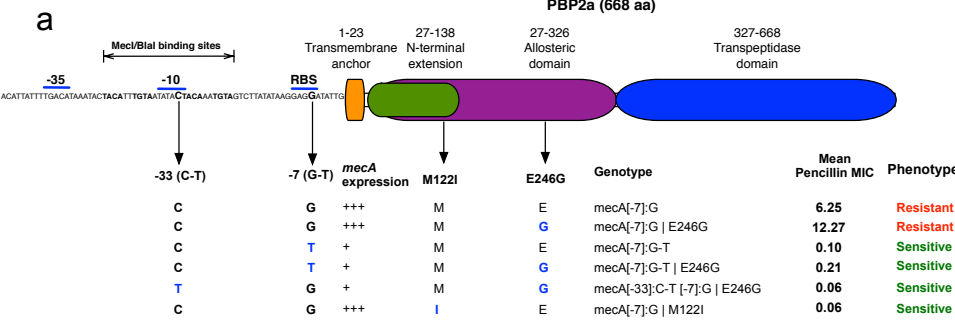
a

PBP2a (668 aa)

MecI/BlaI binding sites

-35 -10 RBS

ACATTATTTTGACATAAATACTACATTTGTAATATACTACAAATGTAGTCTTATATAAGGAGGATATTG

1-23 Transmembrane anchor

27-138 N-terminal extension

27-326 Allosteric domain

327-668 Transpeptidase domain

| -33 (C-T) | -7 (G-T) | *mecA* expression | M122I | E246G | Genotype | Mean Pencillin MIC | Phenotype |
|---|---|---|---|---|---|---|---|
| C | G | +++ | M | E | mecA[-7]:G | 6.25 | Resistant |
| C | G | +++ | M | G | mecA[-7]:G \| E246G | 12.27 | Resistant |
| C | T | + | M | E | mecA[-7]:G-T | 0.10 | Sensitive |
| C | T | + | M | G | mecA[-7]:G-T \| E246G | 0.21 | Sensitive |
| T | G | + | M | G | mecA[-33]:C-T [-7]:G \| E246G | 0.06 | Sensitive |
| C | G | +++ | I | E | mecA[-7]:G \| M122I | 0.06 | Sensitive |